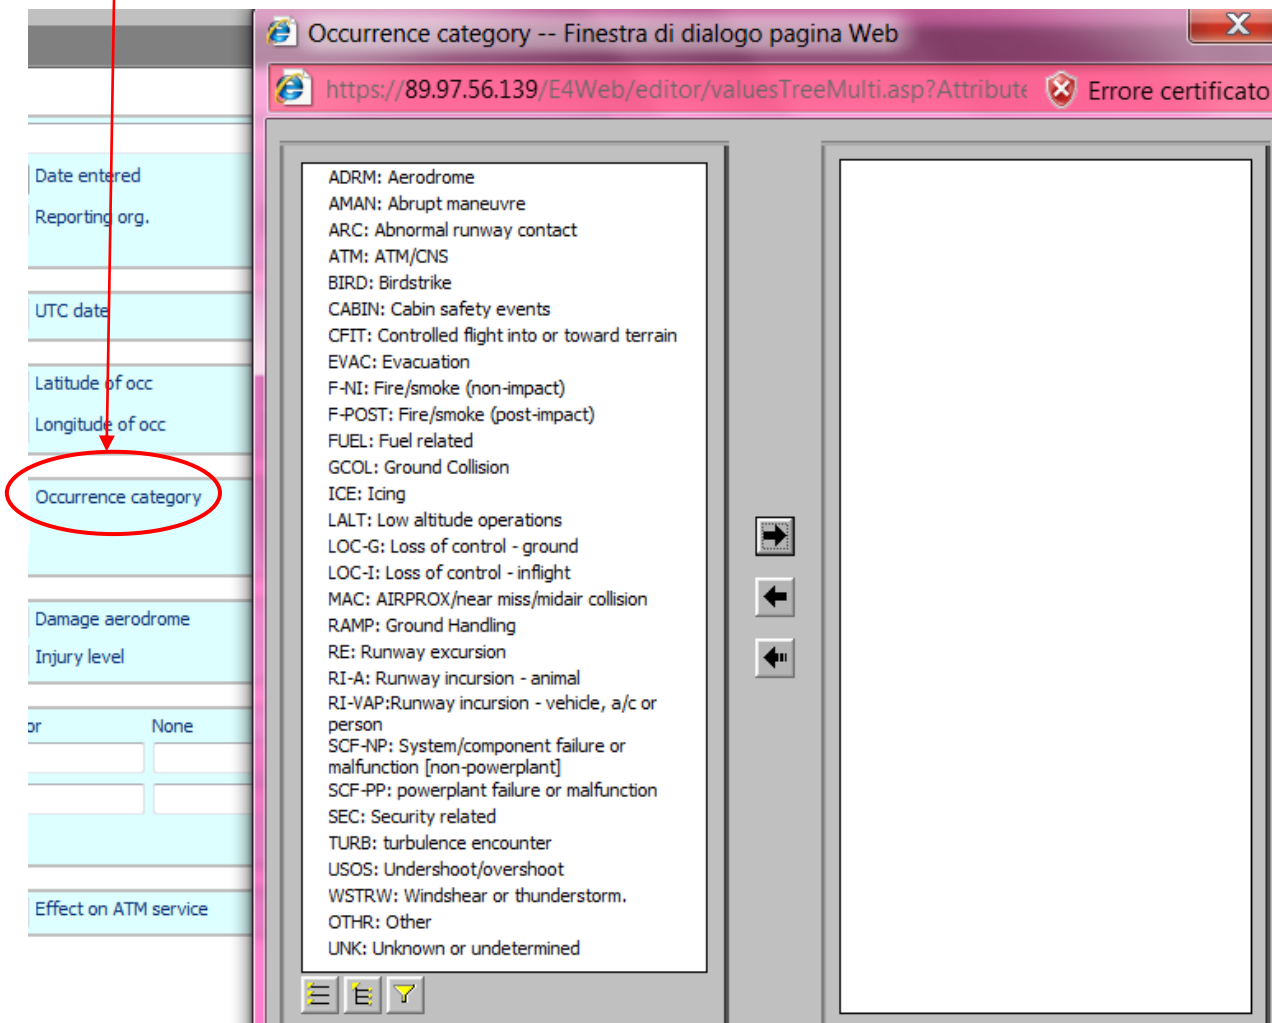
Date entered

Reporting org.

UTC date

Latitude of occ

Longitude of occ

Occurrence category

Damage aerodrome

Injury level

or

None

Effect on ATM service

Occurrence category -- Finestra di dialogo pagina Web

https://89.97.56.139/E4Web/editor/valuesTreeMulti.asp?Attribute

Errore certificato

ADRM: Aerodrome
AMAN: Abrupt maneuvre
ARC: Abnormal runway contact
ATM: ATM/CNS
BIRD: Birdstrike
CABIN: Cabin safety events
CFIT: Controlled flight into or toward terrain
EVAC: Evacuation
F-NI: Fire/smoke (non-impact)
F-POST: Fire/smoke (post-impact)
FUEL: Fuel related
GCOL: Ground Collision
ICE: Icing
LALT: Low altitude operations
LOC-G: Loss of control - ground
LOC-I: Loss of control - inflight
MAC: AIRPROX/near miss/midair collision
RAMP: Ground Handling
RE: Runway excursion
RI-A: Runway incursion - animal
RI-VAP:Runway incursion - vehicle, a/c or person
SCF-NP: System/component failure or malfunction [non-powerplant]
SCF-PP: powerplant failure or malfunction
SEC: Security related
TURB: turbulence encounter
USOS: Undershoot/overshoot
WSTRW: Windshear or thunderstorm.
OTHR: Other
UNK: Unknown or undetermined